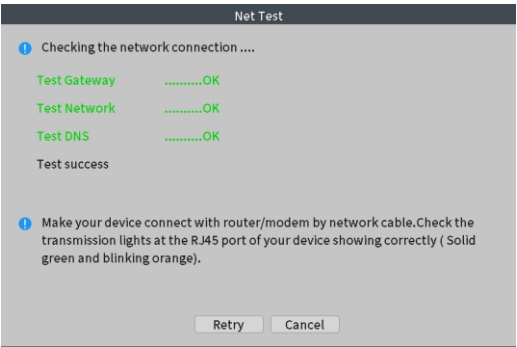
Net Test

Checking the network connection ....

Test Gateway ..........OK

Test Network ..........OK

Test DNS ..........OK

Test success

Make your device connect with router/modem by network cable.Check the transmission lights at the RJ45 port of your device showing correctly ( Solid green and blinking orange).

Retry Cancel